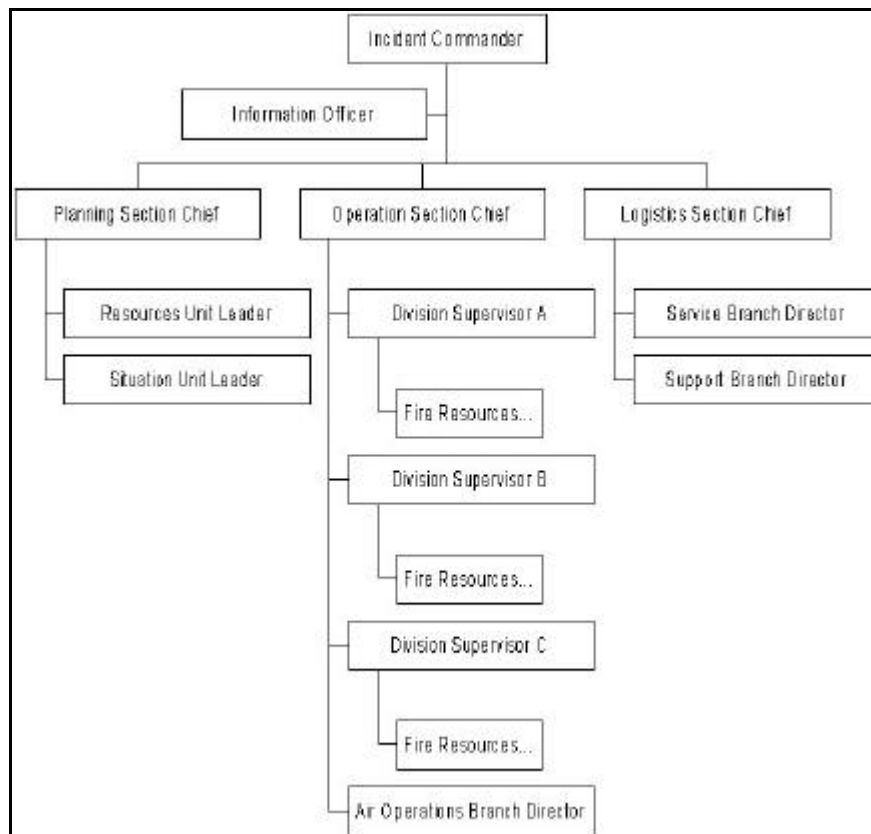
Incident Commander

Information Officer

Planning Section Chief

Operation Section Chief

Logistics Section Chief

Resources Unit Leader

Situation Unit Leader

Division Supervisor A

Fire Resources...

Division Supervisor B

Fire Resources...

Division Supervisor C

Fire Resources...

Air Operations Branch Director

Service Branch Director

Support Branch Director